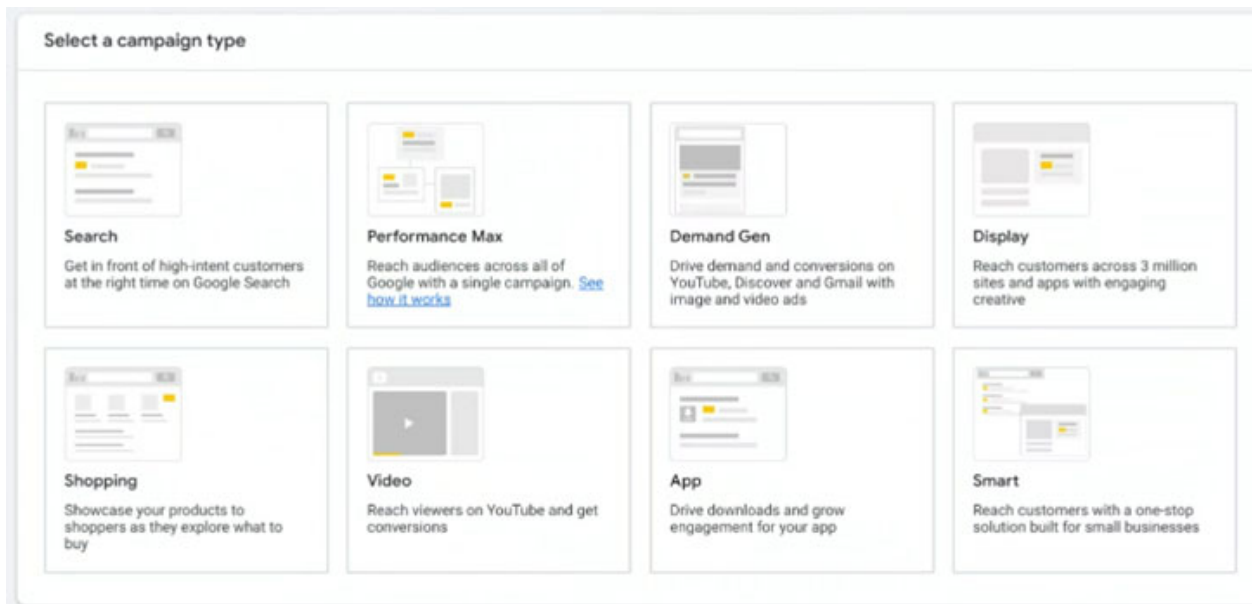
Select a campaign type

Search

Get in front of high-intent customers at the right time on Google Search

Performance Max

Reach audiences across all of Google with a single campaign. See how it works

Demand Gen

Drive demand and conversions on YouTube, Discover and Gmail with image and video ads

Display

Reach customers across 3 million sites and apps with engaging creative

Shopping

Showcase your products to shoppers as they explore what to buy

Video

Reach viewers on YouTube and get conversions

App

Drive downloads and grow engagement for your app

Smart

Reach customers with a one-stop solution built for small businesses